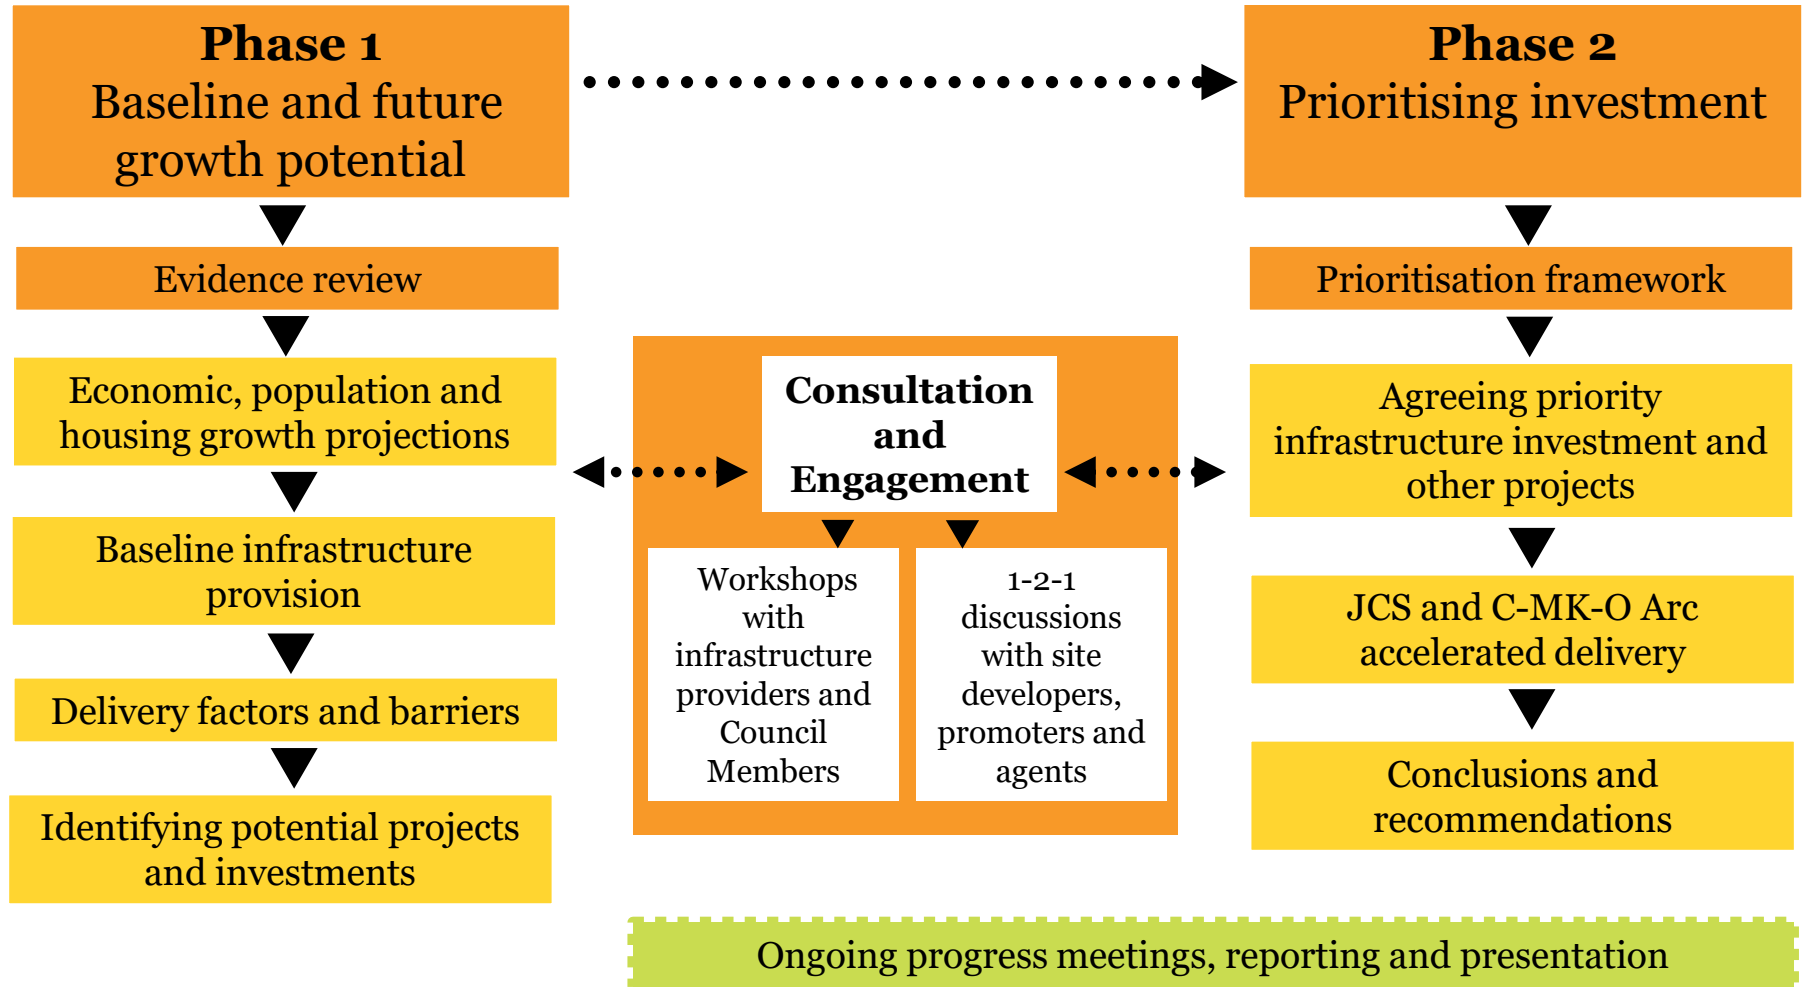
Phase 1
Baseline and future growth potential

Evidence review

Economic, population and housing growth projections

Baseline infrastructure provision

Delivery factors and barriers

Identifying potential projects and investments

Consultation and Engagement

Workshops with infrastructure providers and Council Members

1-2-1 discussions with site developers, promoters and agents

Phase 2
Prioritising investment

Prioritisation framework

Agreeing priority infrastructure investment and other projects

JCS and C-MK-O Arc accelerated delivery

Conclusions and recommendations

Ongoing progress meetings, reporting and presentation